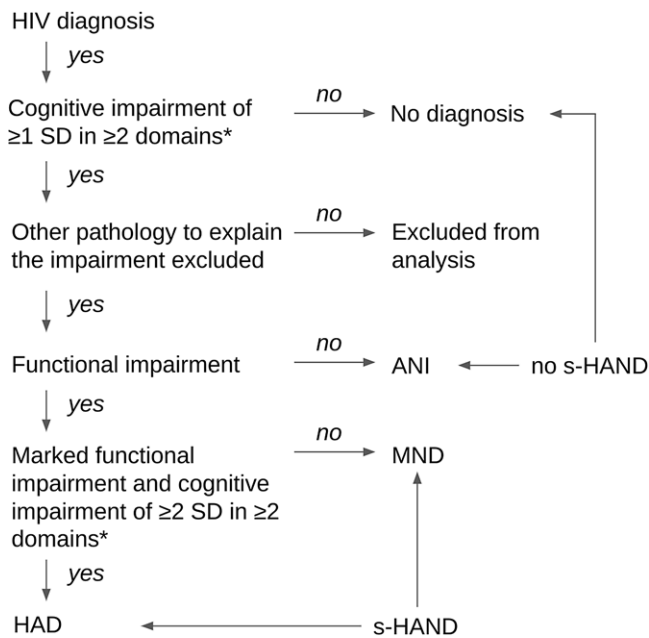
HIV diagnosis

yes

Cognitive impairment of ≥1 SD in ≥2 domains*

no

No diagnosis

yes

Other pathology to explain the impairment excluded

no

Excluded from analysis

yes

Functional impairment

no

ANI

no s-HAND

yes

Marked functional impairment and cognitive impairment of ≥2 SD in ≥2 domains*

no

MND

yes

HAD

s-HAND